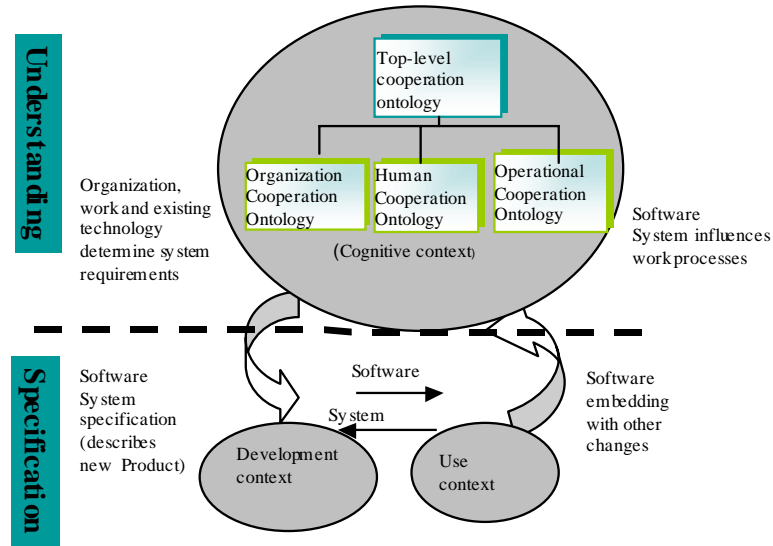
Understanding

Top-level cooperation ontology

Organization Cooperation Ontology

Human Cooperation Ontology

Operational Cooperation Ontology

(Cognitive context)

Organization, work and existing technology determine system requirements

Software System influences workprocesses

Specification

Software System specification (describes new Product)

Software

System

Software embedding with other changes

Development context

Use context